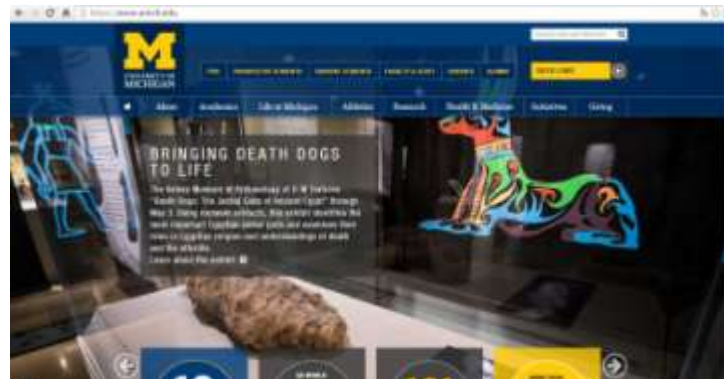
https://www.umich.edu

M
UNIVERSITY OF MICHIGAN

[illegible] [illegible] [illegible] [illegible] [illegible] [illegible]

About | Academics | Life at Michigan | Athletics | Research | Health & Medicine | Initiatives | Giving

BRINGING DEATH DOGS TO LIFE

The Kelsey Museum of Archaeology at U-M features "Death Dogs: The Jackal Gods of Ancient Egypt" through May 3. Using museum artifacts, this exhibit identifies the most important Egyptian jackal gods and examines their roles in Egyptian religion and understandings of death and the afterlife.

Learn about the exhibit

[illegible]